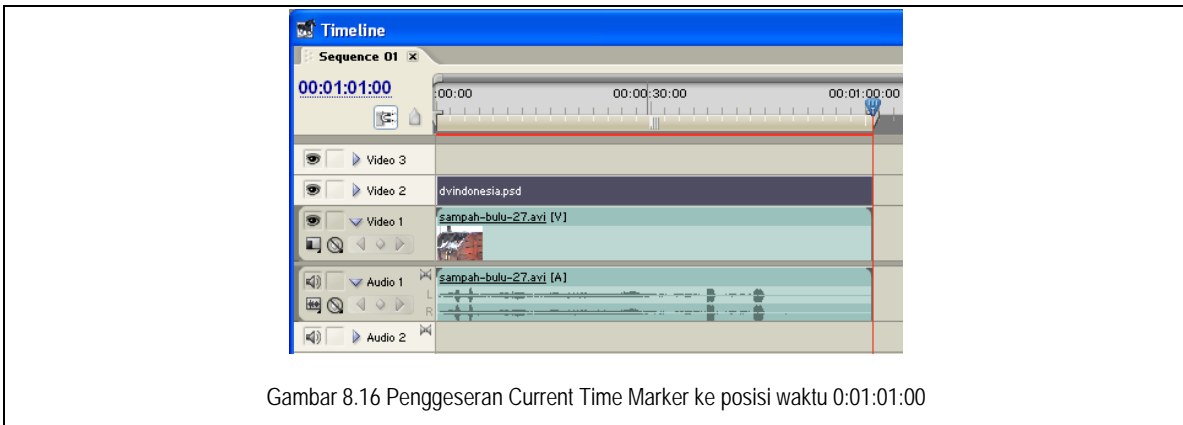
Timeline
Sequence 01
00:01:01:00
:00:00
00:00:30:00
00:01:00:00
Video 3
Video 2
dvindonesia.psd
Video 1
sampah-bulu-27.avi [V]
Audio 1
sampah-bulu-27.avi [A]
L
R
Audio 2

Gambar 8.16 Penggeseran Current Time Marker ke posisi waktu 0:01:01:00